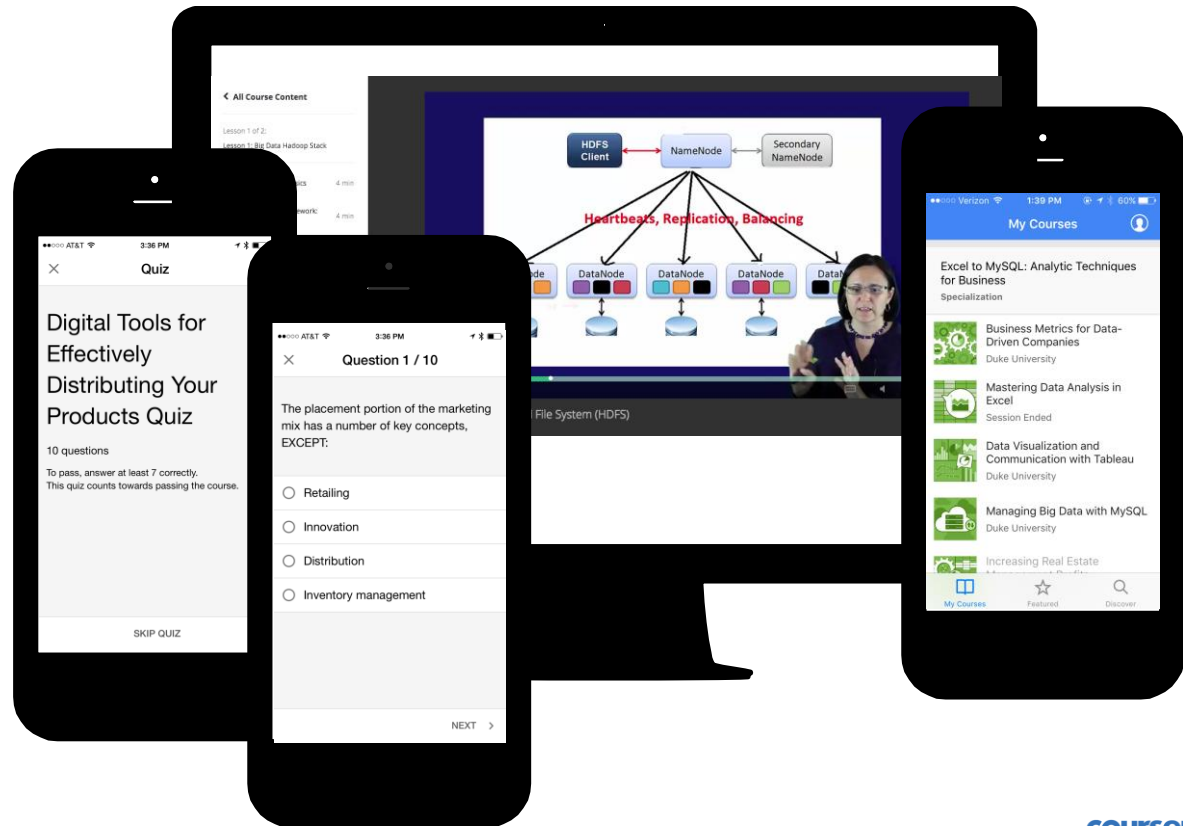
< All Course Content

Lesson 1 of 2:
Lesson 1: Big Data Hadoop Stack

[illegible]sics 4 min

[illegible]ework: 4 min

HDFS Client

NameNode

Secondary NameNode

Heartbeats, Replication, Balancing

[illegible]Node DataNode DataNode DataNode DataNo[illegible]

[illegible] File System (HDFS)

●●○○○ AT&T 3:36 PM

Quiz

Digital Tools for Effectively Distributing Your Products Quiz

10 questions

To pass, answer at least 7 correctly.
This quiz counts towards passing the course.

SKIP QUIZ

●●○○○ AT&T 3:36 PM

Question 1 / 10

The placement portion of the marketing mix has a number of key concepts, EXCEPT:

Retailing

Innovation

Distribution

Inventory management

NEXT >

●●○○○ Verizon 1:39 PM 60%

My Courses

Excel to MySQL: Analytic Techniques for Business
Specialization

Business Metrics for Data-Driven Companies
Duke University

Mastering Data Analysis in Excel
Session Ended

Data Visualization and Communication with Tableau
Duke University

Managing Big Data with MySQL
Duke University

Increasing Real Estate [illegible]

My Courses Featured Discover

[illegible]